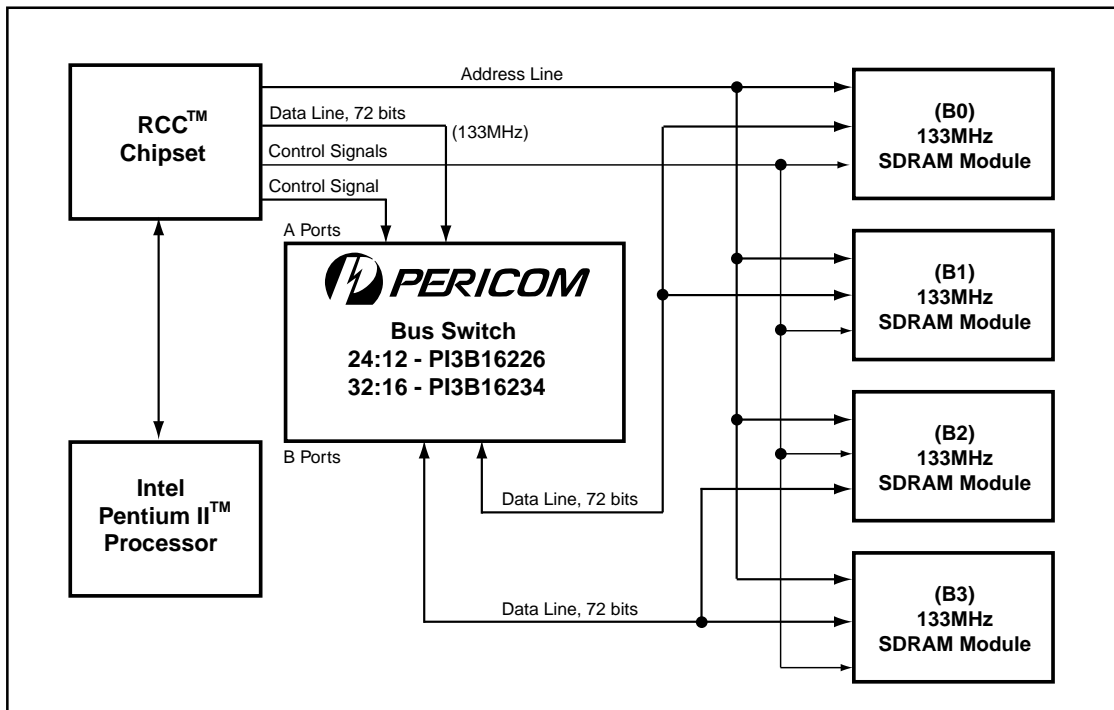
RCC$^{TM}$ Chipset

Address Line

Data Line, 72 bits

(133MHz)

Control Signals

Control Signal

A Ports

PERICOM

Bus Switch
24:12 - PI3B16226
32:16 - PI3B16234

B Ports

(B0)
133MHz
SDRAM Module

(B1)
133MHz
SDRAM Module

(B2)
133MHz
SDRAM Module

(B3)
133MHz
SDRAM Module

Data Line, 72 bits

Data Line, 72 bits

Intel
Pentium II$^{TM}$
Processor